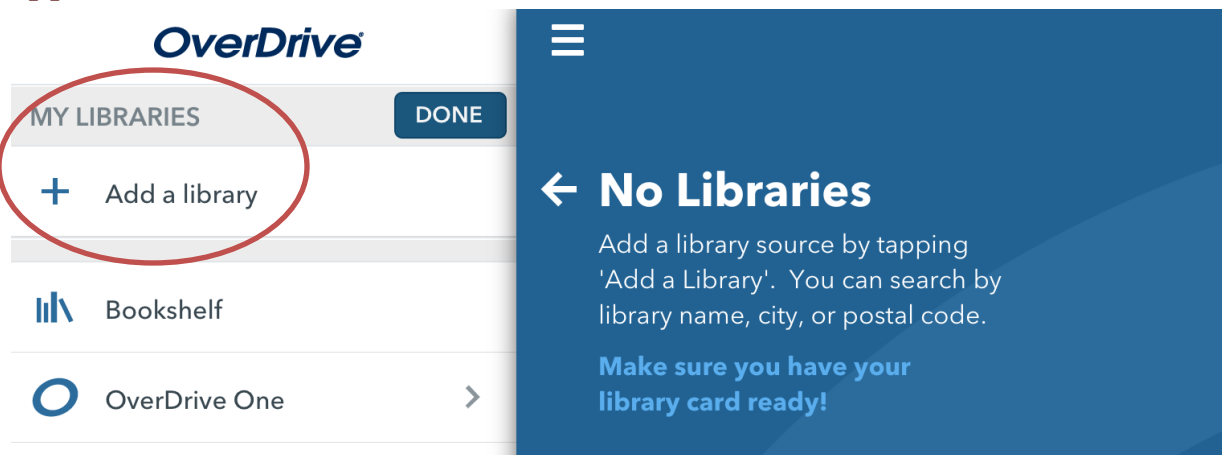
OverDrive

MY LIBRARIES DONE

+ Add a library

Bookshelf

OverDrive One

No Libraries

Add a library source by tapping 'Add a Library'. You can search by library name, city, or postal code.

Make sure you have your library card ready!